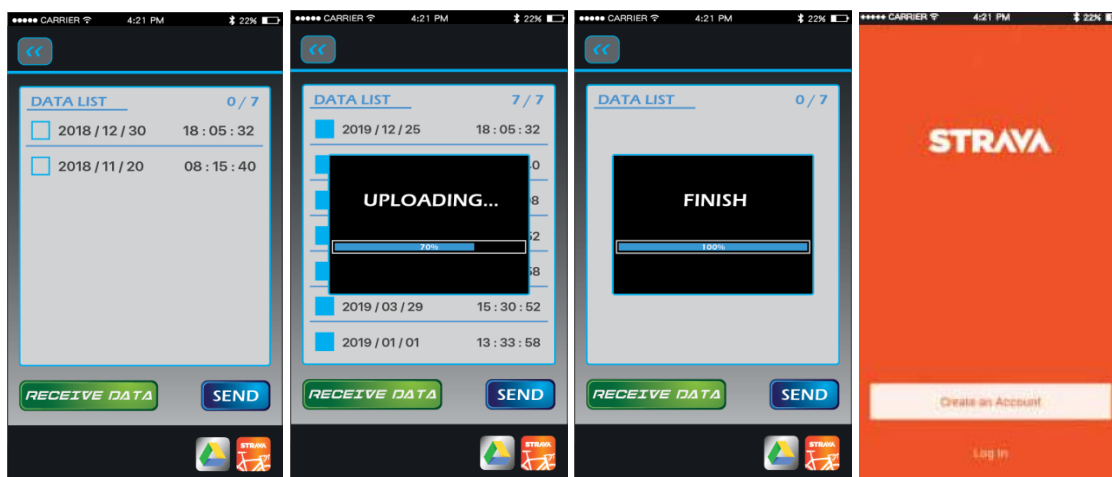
●●●●● CARRIER 4:21 PM 22%

<<

DATA LIST 0 / 7

2018 / 12 / 30 18 : 05 : 32

2018 / 11 / 20 08 : 15 : 40

RECEIVE DATA SEND

STRAVA

●●●●● CARRIER 4:21 PM 22%

<<

DATA LIST 7 / 7

2019 / 12 / 25 18 : 05 : 32

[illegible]0

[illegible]8

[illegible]2

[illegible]8

UPLOADING...

70%

2019 / 03 / 29 15 : 30 : 52

2019 / 01 / 01 13 : 33 : 58

RECEIVE DATA SEND

STRAVA

●●●●● CARRIER 4:21 PM 22%

<<

DATA LIST 0 / 7

FINISH

100%

RECEIVE DATA SEND

STRAVA

●●●●● CARRIER 4:21 PM 22%

STRAVA

Create an Account

Log In